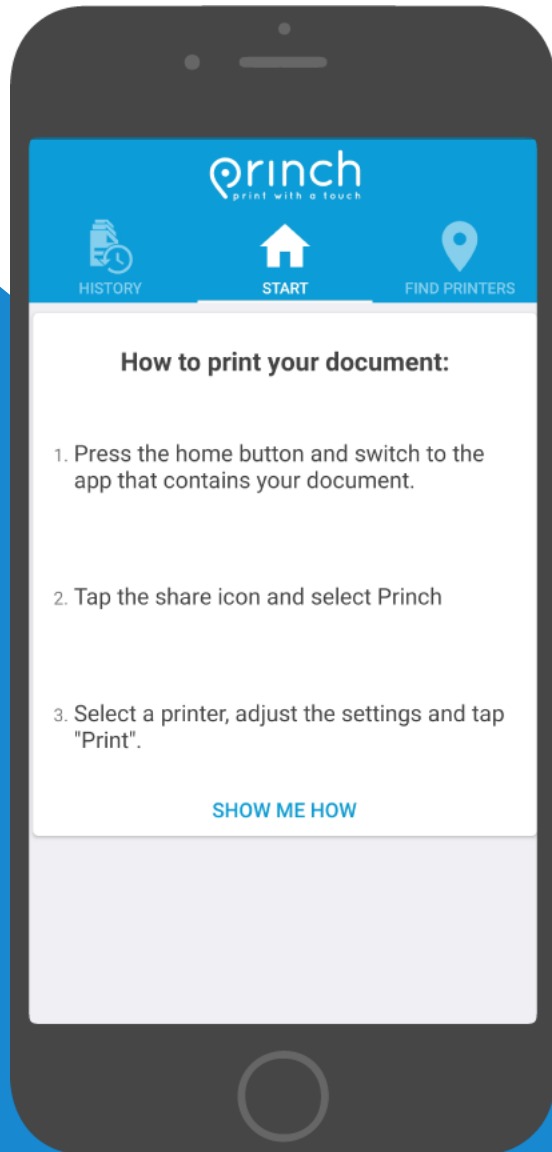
princh
print with a touch

HISTORY
START
FIND PRINTERS

How to print your document:

1. Press the home button and switch to the app that contains your document.

2. Tap the share icon and select Princh

3. Select a printer, adjust the settings and tap "Print".

SHOW ME HOW